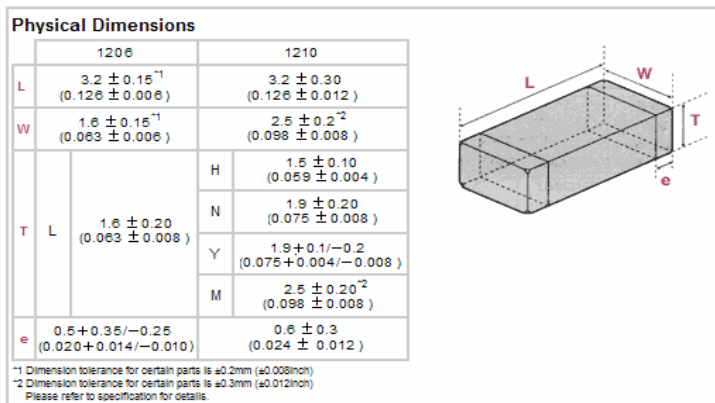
Physical Dimensions

| | | 1206 | | 1210 |
|---|---|---|---|---|
| L | | $3.2 \pm 0.15^{*1}$ $(0.126 \pm 0.006)$ | | $3.2 \pm 0.30$ $(0.126 \pm 0.012)$ |
| W | | $1.6 \pm 0.15^{*1}$ $(0.063 \pm 0.006)$ | | $2.5 \pm 0.2^{*2}$ $(0.098 \pm 0.008)$ |
| T | L | $1.6 \pm 0.20$ $(0.063 \pm 0.008)$ | H | $1.5 \pm 0.10$ $(0.059 \pm 0.004)$ |
| | | | N | $1.9 \pm 0.20$ $(0.075 \pm 0.008)$ |
| | | | Y | $1.9+0.1/-0.2$ $(0.075+0.004/-0.008)$ |
| | | | M | $2.5 \pm 0.20^{*2}$ $(0.098 \pm 0.008)$ |
| e | | $0.5+0.35/-0.25$ $(0.020+0.014/-0.010)$ | | $0.6 \pm 0.3$ $(0.024 \pm 0.012)$ |

*1 Dimension tolerance for certain parts is ±0.2mm (±0.008inch)
*2 Dimension tolerance for certain parts is ±0.3mm (±0.012inch)
Please refer to specification for details.

L
W
T
e